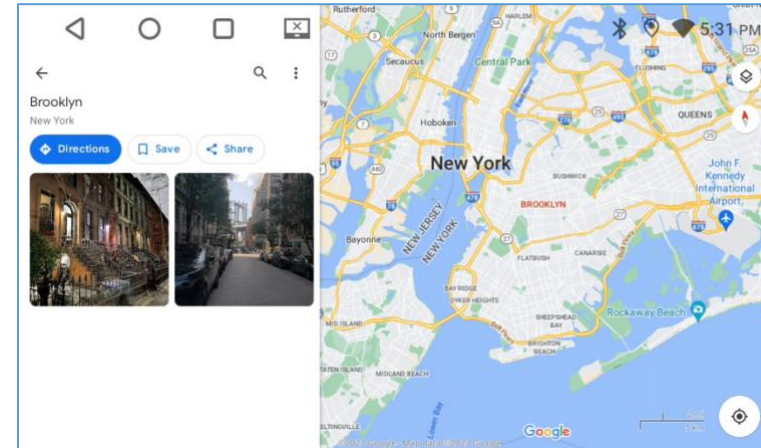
Brooklyn
New York
Directions
Save
Share

Rutherford
HARLEM
North Bergen
Secaucus
Central Park
FLUSHING
Hoboken
QUEENS
New York
John F. Kennedy International Airport
BUSHWICK
BROOKLYN
Bayonne
NEW JERSEY
NEW YORK
FLATBUSH
CANARSIE
BAY RIDGE
DYKER HEIGHTS
SHEEPSHEAD BAY
Rockaway Beach
MID ISLAND
BRIGHTON BEACH
MIDLAND BEACH
Google
5:31 PM